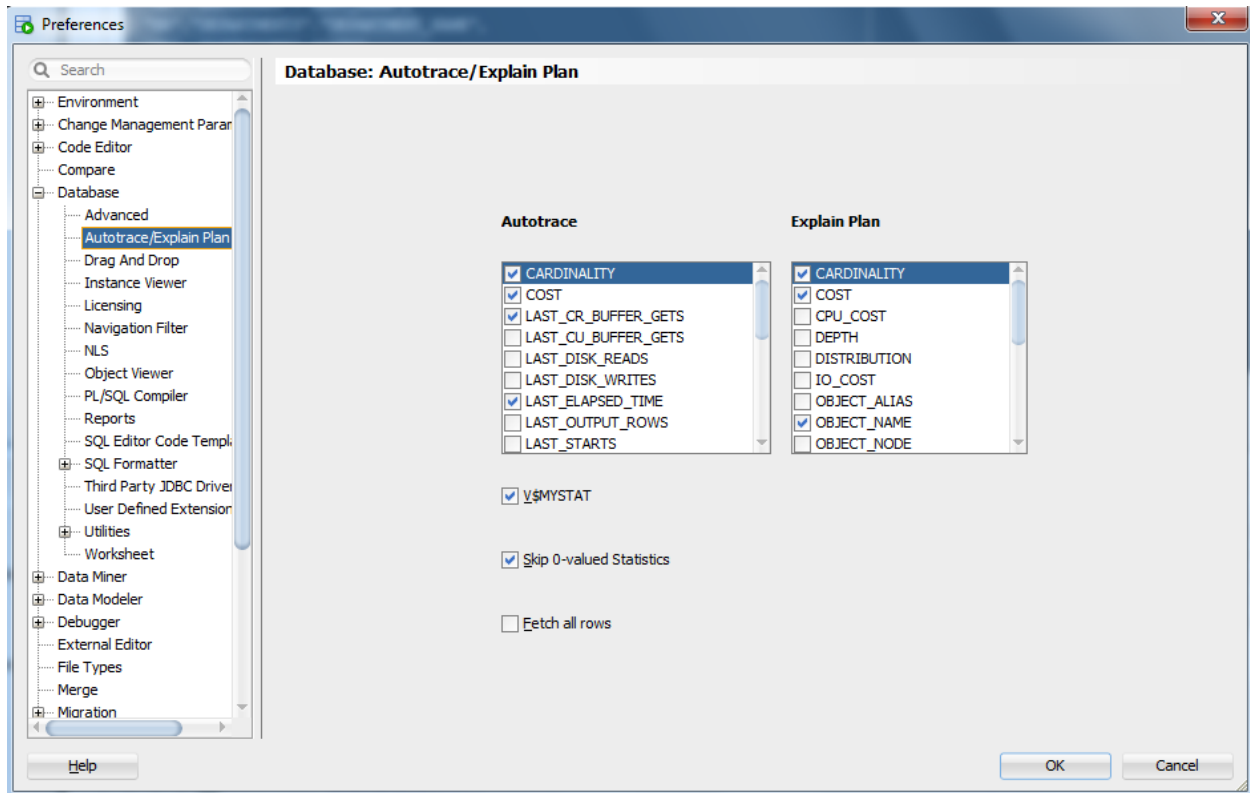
Preferences

Search

Environment
Change Management Parar
Code Editor
Compare
Database
Advanced
Autotrace/Explain Plan
Drag And Drop
Instance Viewer
Licensing
Navigation Filter
NLS
Object Viewer
PL/SQL Compiler
Reports
SQL Editor Code Templ
SQL Formatter
Third Party JDBC Driver
User Defined Extension
Utilities
Worksheet
Data Miner
Data Modeler
Debugger
External Editor
File Types
Merge
Migration

Database: Autotrace/Explain Plan

Autotrace

CARDINALITY
COST
LAST_CR_BUFFER_GETS
LAST_CU_BUFFER_GETS
LAST_DISK_READS
LAST_DISK_WRITES
LAST_ELAPSED_TIME
LAST_OUTPUT_ROWS
LAST_STARTS

Explain Plan

CARDINALITY
COST
CPU_COST
DEPTH
DISTRIBUTION
IO_COST
OBJECT_ALIAS
OBJECT_NAME
OBJECT_NODE

V$MYSTAT

Skip 0-valued Statistics

Fetch all rows

Help

OK

Cancel